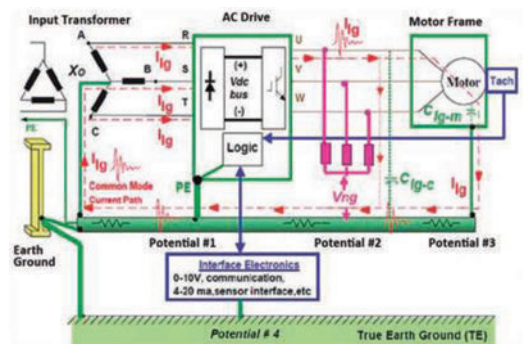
Input Transformer

AC Drive

Motor Frame

A

R

$X_O$

B

S

C

T

(+)

Vdc

bus

(-)

U

V

W

Motor

Tach

$C_{lg-m}$

$I_{lg}$

$I_{lg}$

$I_{lg}$

$I_{lg}$

Logic

PE

PE

Common Mode Current Path

Vng

$C_{lg-c}$

Earth Ground

Potential #1

Potential #2

Potential #3

Interface Electronics

0-10V, communication,

4-20 ma,sensor interface,etc

Potential # 4

True Earth Ground (TE)